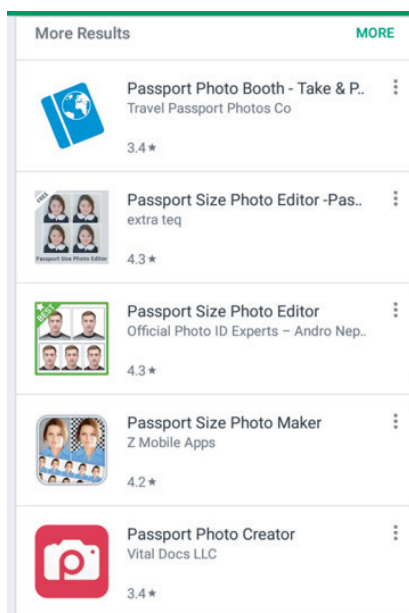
More Results

MORE

Passport Photo Booth - Take & P..
Travel Passport Photos Co
3.4 ★

FREE
Passport Size Photo Editor
Passport Size Photo Editor -Pas..
extra teq
4.3 ★

BEST
Passport Size Photo Editor
Official Photo ID Experts – Andro Nep..
4.3 ★

Passport Size Photo Maker
Z Mobile Apps
4.2 ★

Passport Photo Creator
Vital Docs LLC
3.4 ★